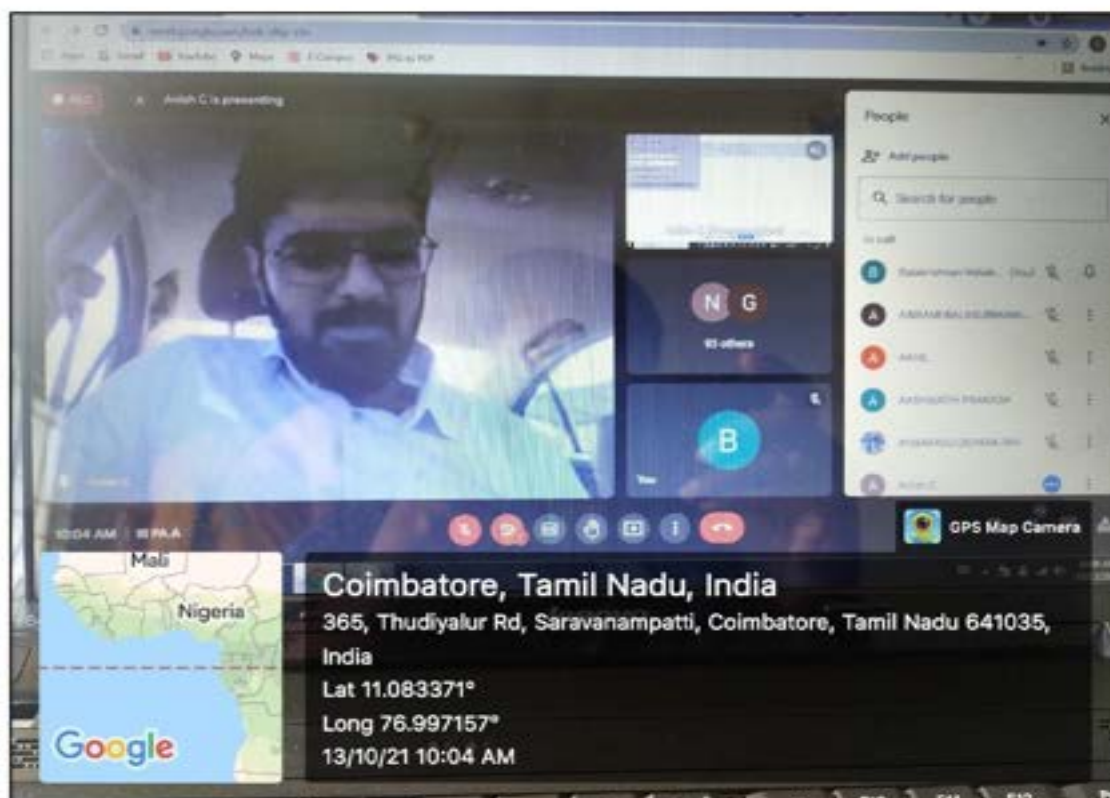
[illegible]

Anish C is presenting

People

Add people

Search for people

N G

93 others

B

You

10:04 AM | III PA A

GPS Map Camera

Mali

Nigeria

Google

Coimbatore, Tamil Nadu, India

365, Thudiyalur Rd, Saravanampatti, Coimbatore, Tamil Nadu 641035, India

Lat 11.083371°

Long 76.997157°

13/10/21 10:04 AM